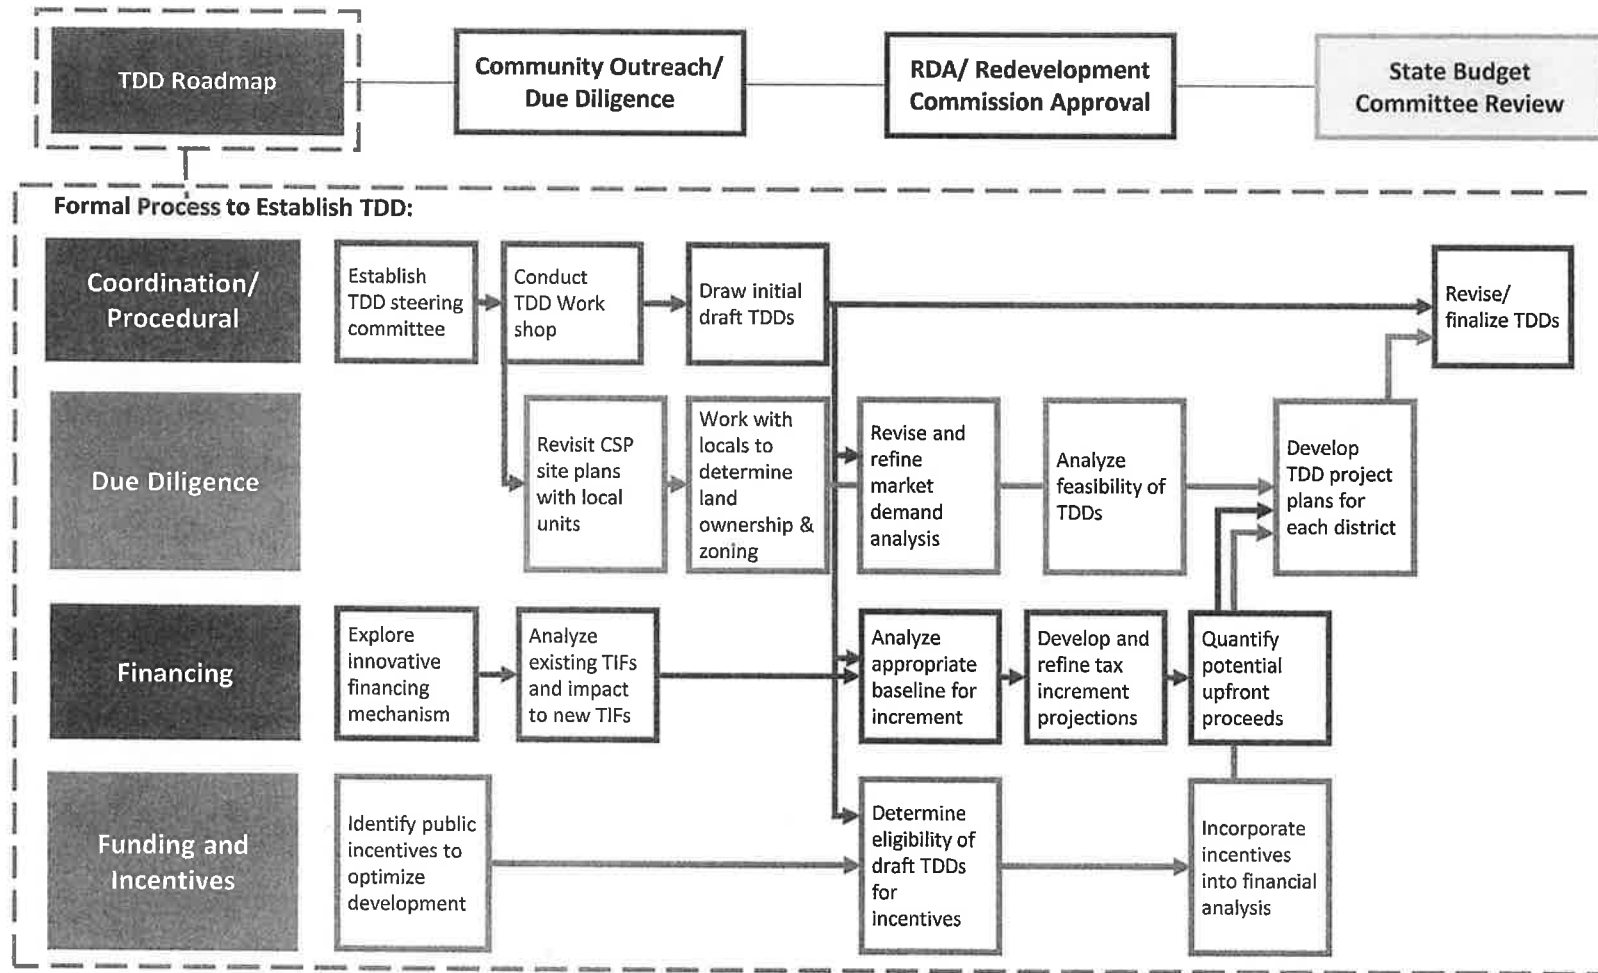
TDD Roadmap

Community Outreach/ Due Diligence

RDA/ Redevelopment Commission Approval

State Budget Committee Review

Formal Process to Establish TDD:

Coordination/ Procedural

Establish TDD steering committee

Conduct TDD Work shop

Draw initial draft TDDs

Revise/ finalize TDDs

Due Diligence

Revisit CSP site plans with local units

Work with locals to determine land ownership & zoning

Revise and refine market demand analysis

Analyze feasibility of TDDs

Develop TDD project plans for each district

Financing

Explore innovative financing mechanism

Analyze existing TIFs and impact to new TIFs

Analyze appropriate baseline for increment

Develop and refine tax increment projections

Quantify potential upfront proceeds

Funding and Incentives

Identify public incentives to optimize development

Determine eligibility of draft TDDs for incentives

Incorporate incentives into financial analysis